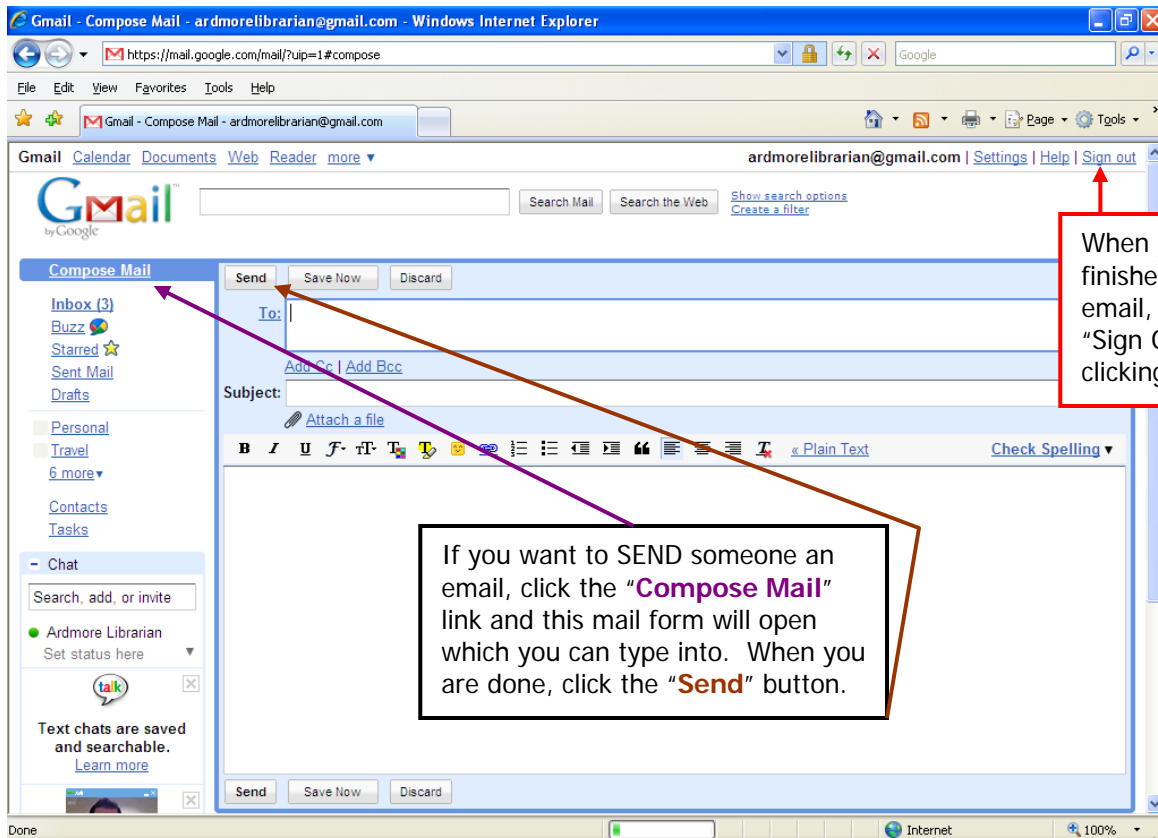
Gmail - Compose Mail - ardmorelibrarian@gmail.com - Windows Internet Explorer

https://mail.google.com/mail/?uip=1#compose

Google

File Edit View Favorites Tools Help

Gmail - Compose Mail - ardmorelibrarian@gmail.com

Page Tools

Gmail Calendar Documents Web Reader more ▾

ardmorelibrarian@gmail.com | Settings | Help | Sign out

Gmail by Google

Search Mail Search the Web Show search options Create a filter

When finishe email, "Sign C clicking

Compose Mail

Inbox (3)
Buzz
Starred
Sent Mail
Drafts

Personal
Travel
6 more▾

Contacts
Tasks

− Chat

Search, add, or invite

Ardmore Librarian
Set status here

talk

Text chats are saved and searchable.
Learn more

Send Save Now Discard

To:

Add Cc | Add Bcc

Subject:

Attach a file

B I U « Plain Text Check Spelling ▾

If you want to SEND someone an email, click the "Compose Mail" link and this mail form will open which you can type into. When you are done, click the "Send" button.

Send Save Now Discard

Done Internet 100%